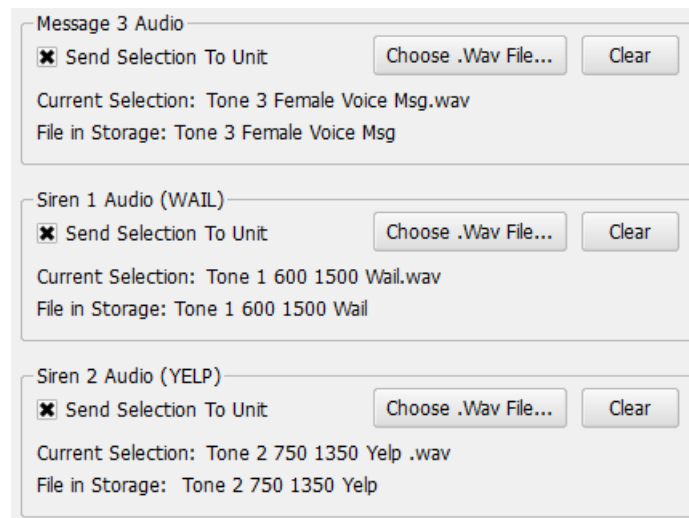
Message 3 Audio
Send Selection To Unit
Choose .Wav File...
Clear
Current Selection: Tone 3 Female Voice Msg.wav
File in Storage: Tone 3 Female Voice Msg

Siren 1 Audio (WAIL)
Send Selection To Unit
Choose .Wav File...
Clear
Current Selection: Tone 1 600 1500 Wail.wav
File in Storage: Tone 1 600 1500 Wail

Siren 2 Audio (YELP)
Send Selection To Unit
Choose .Wav File...
Clear
Current Selection: Tone 2 750 1350 Yelp .wav
File in Storage: Tone 2 750 1350 Yelp